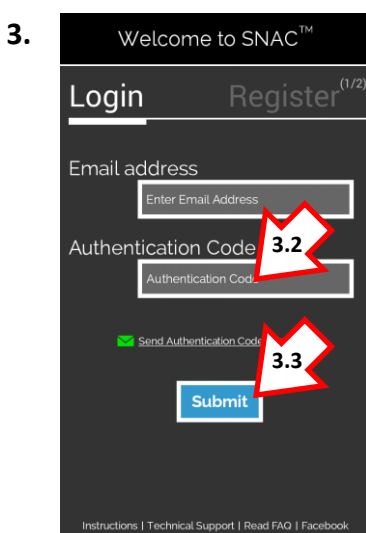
3.

Welcome to SNAC™

Login Register(1/2)

Email address

Enter Email Address

Authentication Code

3.2

Authentication Code

Send Authentication Code

3.3

Submit

Instructions | Technical Support | Read FAQ | Facebook